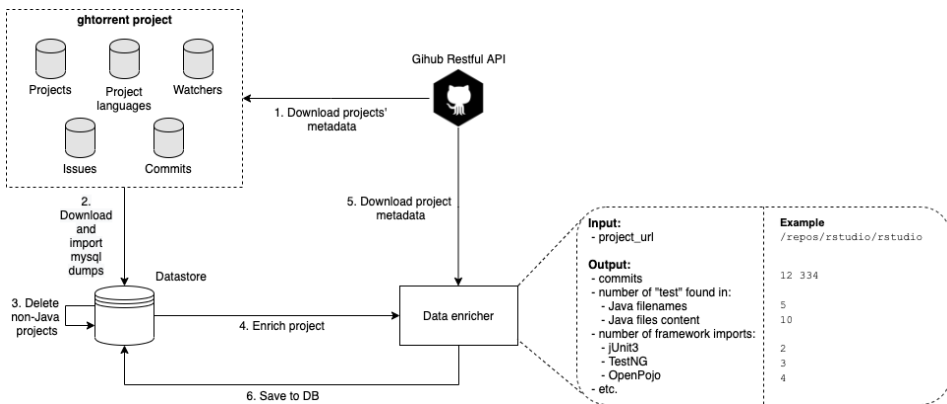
ghtorrent project

Projects

Project languages

Watchers

Issues

Commits

Gihub Restful API

1. Download projects' metadata

2. Download and import mysql dumps

5. Download project metadata

Datastore

3. Delete non-Java projects

4. Enrich project

Data enricher

6. Save to DB

Input:
- project_url

Output:
- commits
- number of "test" found in:
- Java filenames
- Java files content
- number of framework imports:
- jUnit3
- TestNG
- OpenPojo
- etc.

Example
/repos/rstudio/rstudio

12 334

5
10

2
3
4